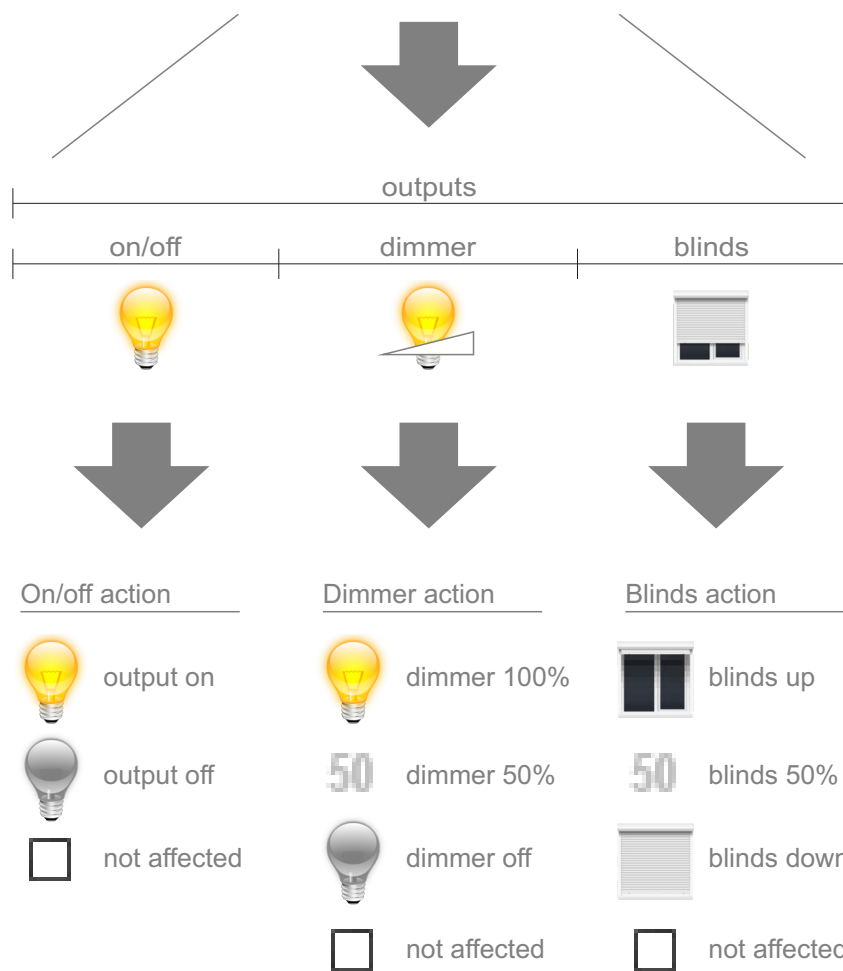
outputs

on/off

dimmer

blinds

On/off action

output on

output off

not affected

Dimmer action

dimmer 100%

50 dimmer 50%

dimmer off

not affected

Blinds action

blinds up

50 blinds 50%

blinds dowr

not affectec